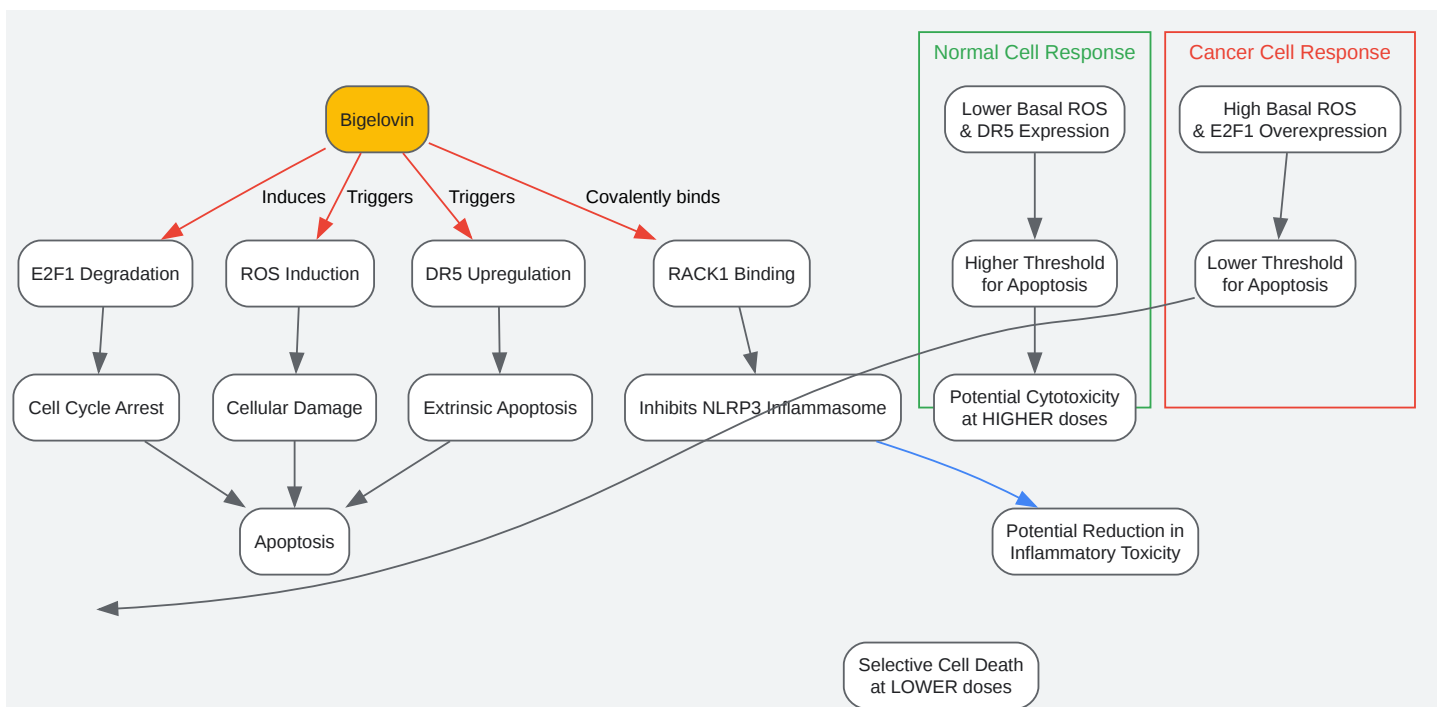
Bigelovin

Induces

Triggers

Triggers

Covalently binds

E2F1 Degradation

ROS Induction

DR5 Upregulation

RACK1 Binding

Cell Cycle Arrest

Cellular Damage

Extrinsic Apoptosis

Inhibits NLRP3 Inflammasome

Apoptosis

Potential Reduction in Inflammatory Toxicity

Normal Cell Response

Lower Basal ROS & DR5 Expression

Higher Threshold for Apoptosis

Potential Cytotoxicity at HIGHER doses

Cancer Cell Response

High Basal ROS & E2F1 Overexpression

Lower Threshold for Apoptosis

Selective Cell Death at LOWER doses